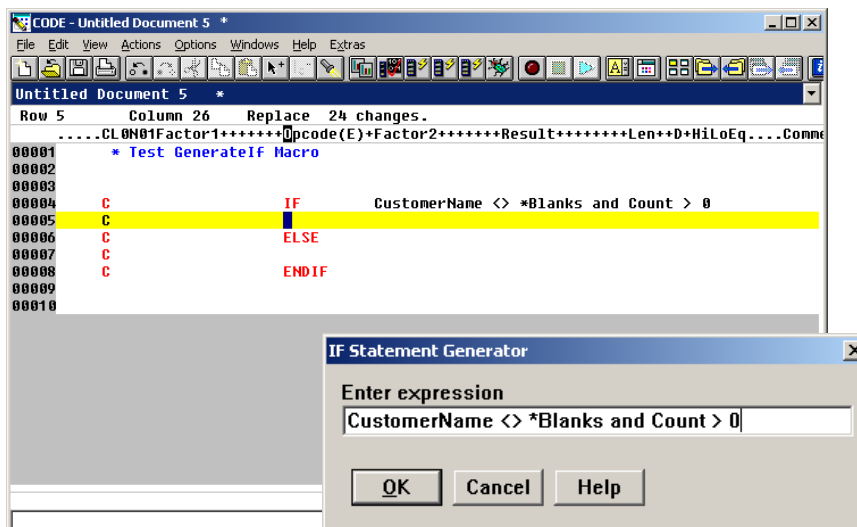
CODE - Untitled Document 5 *

File Edit View Actions Options Windows Help Extras

Untitled Document 5 *

Row 5 Column 26 Replace 24 changes.

.....CL0N01Factor1+++++++Opcode(E)+Factor2+++++++Result++++++++Len++D+HiLoEq....Comme

00001 * Test GenerateIf Macro
00002
00003
00004 C IF CustomerName <> *Blanks and Count > 0
00005 C
00006 C ELSE
00007 C
00008 C ENDIF
00009
00010

IF Statement Generator

Enter expression

CustomerName <> *Blanks and Count > 0

OK Cancel Help